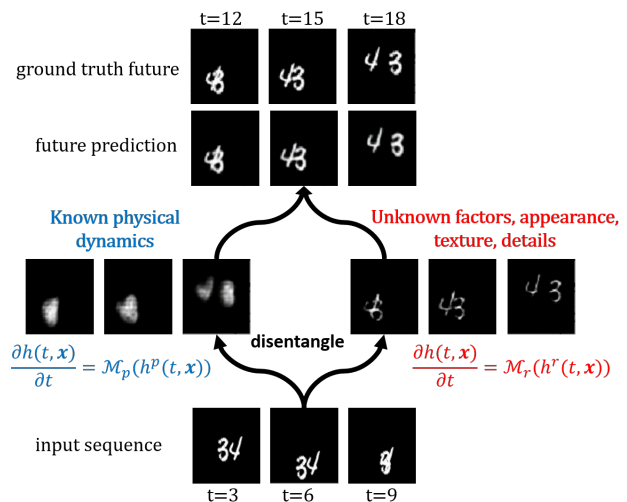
t=12 t=15 t=18

ground truth future

future prediction

Known physical dynamics

Unknown factors, appearance, texture, details

$\frac{\partial h(t,\boldsymbol{x})}{\partial t} = \mathcal{M}_p(h^p(t,\boldsymbol{x}))$

disentangle

$\frac{\partial h(t,\boldsymbol{x})}{\partial t} = \mathcal{M}_r(h^r(t,\boldsymbol{x}))$

input sequence

t=3 t=6 t=9